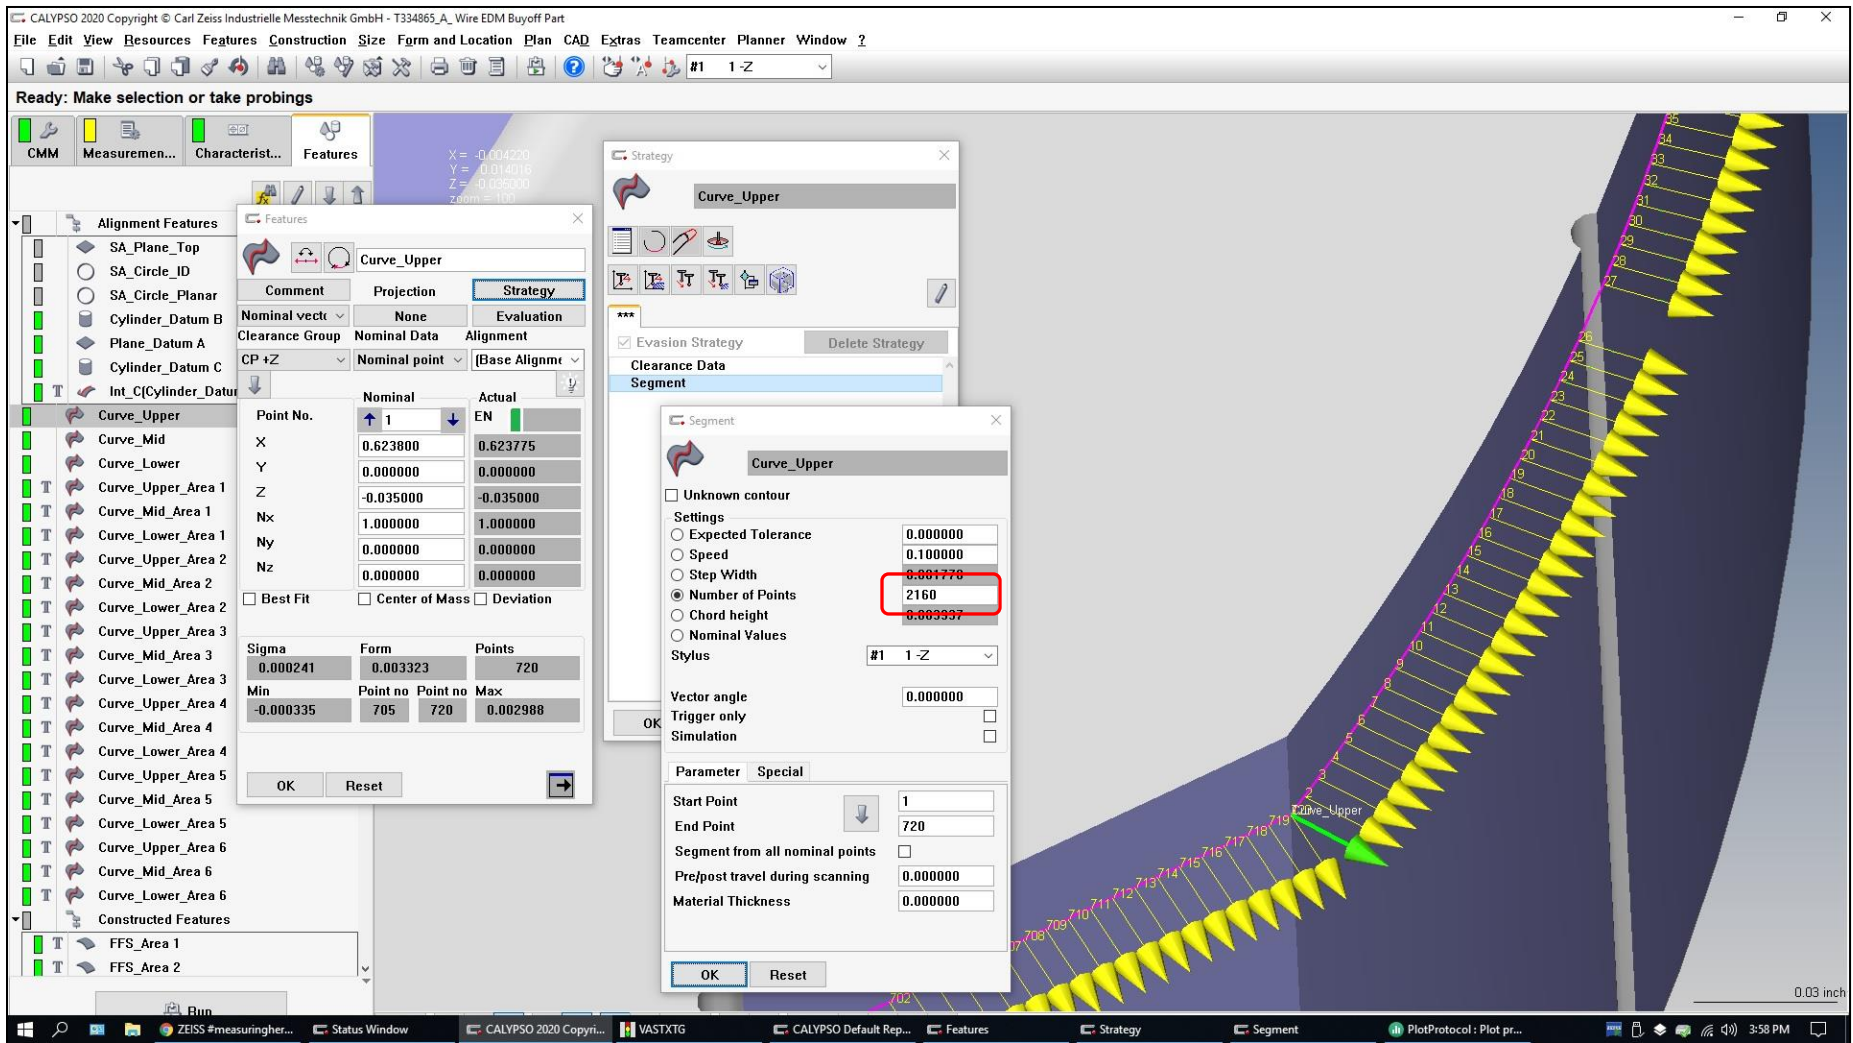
CALYPSO 2020 Copyright © Carl Zeiss Industrielle Messtechnik GmbH - T334865_A_ Wire EDM Buyoff Part

File Edit View Resources Features Construction Size Form and Location Plan CAD Extras Teamcenter Planner Window ?

#1 1 -Z

Ready: Make selection or take probings

CMM Measuremen... Characterist... Features

X = -0.004220
Y = 0.014016
Z = -0.036000
zoom = 100

Alignment Features
SA_Plane_Top
SA_Circle_ID
SA_Circle_Planar
Cylinder_Datum B
Plane_Datum A
Cylinder_Datum C
Int_C(Cylinder_Datu
Curve_Upper
Curve_Mid
Curve_Lower
Curve_Upper_Area 1
Curve_Mid_Area 1
Curve_Lower_Area 1
Curve_Upper_Area 2
Curve_Mid_Area 2
Curve_Lower_Area 2
Curve_Upper_Area 3
Curve_Mid_Area 3
Curve_Lower_Area 3
Curve_Upper_Area 4
Curve_Mid_Area 4
Curve_Lower_Area 4
Curve_Upper_Area 5
Curve_Mid_Area 5
Curve_Lower_Area 5
Curve_Upper_Area 6
Curve_Mid_Area 6
Curve_Lower_Area 6
Constructed Features
FFS_Area 1
FFS_Area 2
Run

Features
Curve_Upper
Comment | Projection | Strategy
Nominal vecto | None | Evaluation
Clearance Group | Nominal Data | Alignment
CP +Z | Nominal point | (Base Alignme
Nominal | Actual
Point No. 1 EN

| | Nominal | Actual |
|---|---|---|
| X | 0.623800 | 0.623775 |
| Y | 0.000000 | 0.000000 |
| Z | -0.035000 | -0.035000 |
| Nx | 1.000000 | 1.000000 |
| Ny | 0.000000 | 0.000000 |
| Nz | 0.000000 | 0.000000 |

Best Fit Center of Mass Deviation

| Sigma | Form | | Points |
|---|---|---|---|
| 0.000241 | 0.003323 | | 720 |
| Min | Point no | Point no | Max |
| -0.000335 | 705 | 720 | 0.002988 |

OK Reset

Strategy
Curve_Upper
***
Evasion Strategy Delete Strategy
Clearance Data
Segment
OK

Segment
Curve_Upper
Unknown contour
Settings
Expected Tolerance 0.000000
Speed 0.100000
Step Width 0.001770
Number of Points 2160
Chord height 0.003937
Nominal Values
Stylus #1 1 -Z
Vector angle 0.000000
Trigger only
Simulation
Parameter Special
Start Point 1
End Point 720
Segment from all nominal points
Pre/post travel during scanning 0.000000
Material Thickness 0.000000
OK Reset

35 34 33 32 31 30 29 28 27 26 25 24 23 22 21 20 19 18 17 16 15 14 13 12 11 10 9 8 7 6 5 4 3 2
Curve_Upper
720 719 718 717 716 715 714 713 712 711 710 709 708 707 702
0.03 inch

ZEISS #measuringher... Status Window CALYPSO 2020 Copyri... VASTXTG CALYPSO Default Rep... Features Strategy Segment PlotProtocol : Plot pr... 3:58 PM